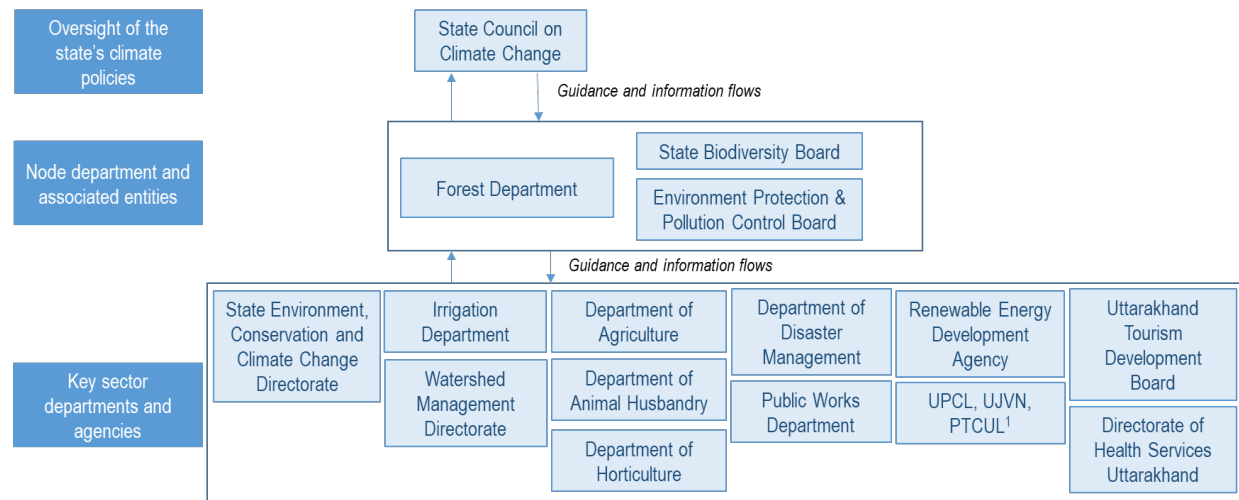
Oversight of the state's climate policies

State Council on Climate Change

Guidance and information flows

Node department and associated entities

Forest Department

State Biodiversity Board

Environment Protection & Pollution Control Board

Guidance and information flows

Key sector departments and agencies

State Environment, Conservation and Climate Change Directorate

Irrigation Department

Watershed Management Directorate

Department of Agriculture

Department of Animal Husbandry

Department of Horticulture

Department of Disaster Management

Public Works Department

Renewable Energy Development Agency

UPCL, UJVN, PTCUL$^1$

Uttarakhand Tourism Development Board

Directorate of Health Services Uttarakhand